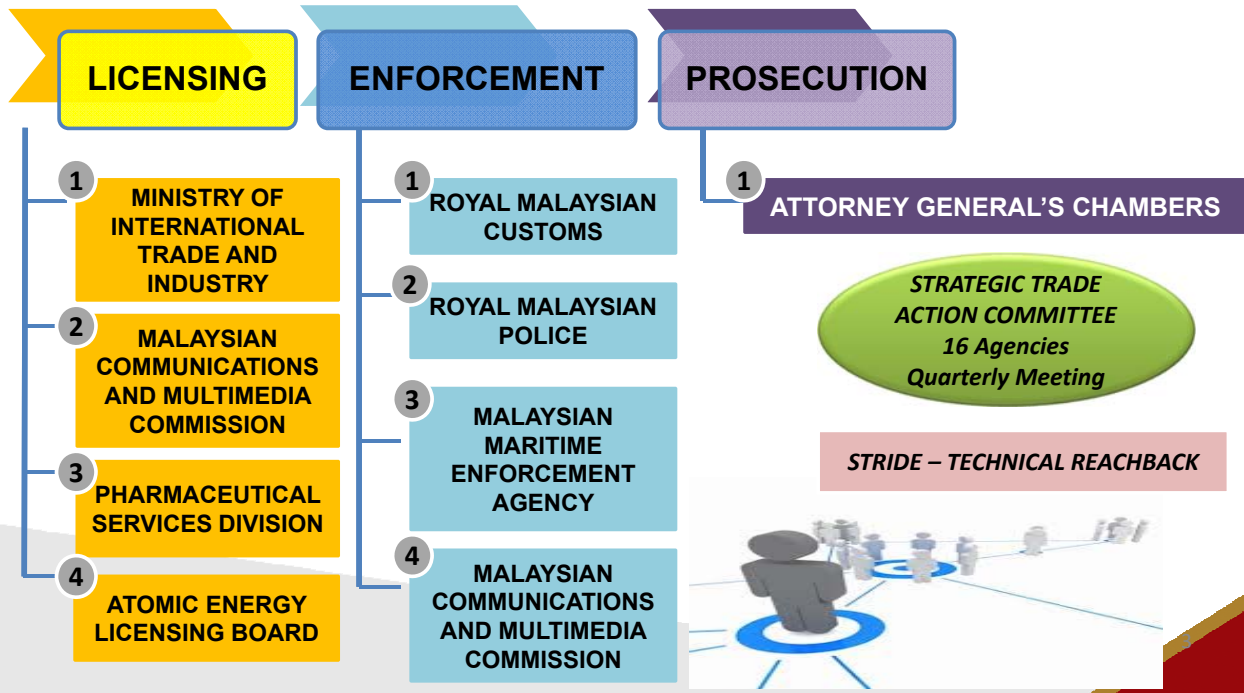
LICENSING

1 MINISTRY OF INTERNATIONAL TRADE AND INDUSTRY

2 MALAYSIAN COMMUNICATIONS AND MULTIMEDIA COMMISSION

3 PHARMACEUTICAL SERVICES DIVISION

4 ATOMIC ENERGY LICENSING BOARD

ENFORCEMENT

1 ROYAL MALAYSIAN CUSTOMS

2 ROYAL MALAYSIAN POLICE

3 MALAYSIAN MARITIME ENFORCEMENT AGENCY

4 MALAYSIAN COMMUNICATIONS AND MULTIMEDIA COMMISSION

PROSECUTION

1 ATTORNEY GENERAL’S CHAMBERS

STRATEGIC TRADE ACTION COMMITTEE
16 Agencies
Quarterly Meeting

STRIDE – TECHNICAL REACHBACK